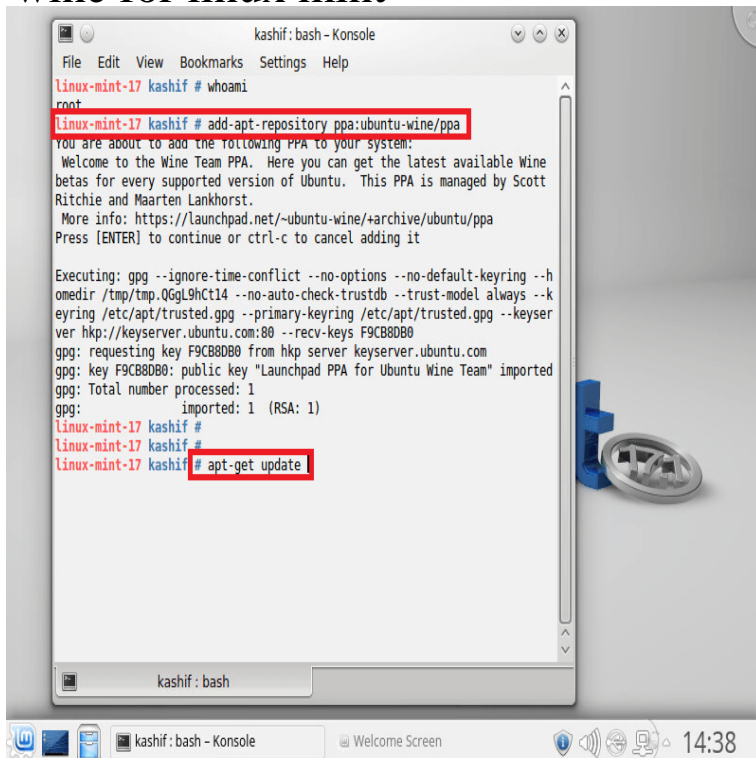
kashif : bash – Konsole

File Edit View Bookmarks Settings Help

linux-mint-17 kashif # whoami
root
linux-mint-17 kashif # add-apt-repository ppa:ubuntu-wine/ppa
You are about to add the following PPA to your system:
 Welcome to the Wine Team PPA. Here you can get the latest available Wine betas for every supported version of Ubuntu. This PPA is managed by Scott Ritchie and Maarten Lankhorst.
 More info: https://launchpad.net/~ubuntu-wine/+archive/ubuntu/ppa
Press [ENTER] to continue or ctrl-c to cancel adding it

Executing: gpg --ignore-time-conflict --no-options --no-default-keyring --homedir /tmp/tmp.QGgL9hCt14 --no-auto-check-trustdb --trust-model always --keyring /etc/apt/trusted.gpg --primary-keyring /etc/apt/trusted.gpg --keyserver hkp://keyserver.ubuntu.com:80 --recv-keys F9CB8DB0
gpg: requesting key F9CB8DB0 from hkp server keyserver.ubuntu.com
gpg: key F9CB8DB0: public key "Launchpad PPA for Ubuntu Wine Team" imported
gpg: Total number processed: 1
gpg:               imported: 1  (RSA: 1)
linux-mint-17 kashif #
linux-mint-17 kashif #
linux-mint-17 kashif # apt-get update

kashif : bash

kashif : bash – Konsole
Welcome Screen
14:38